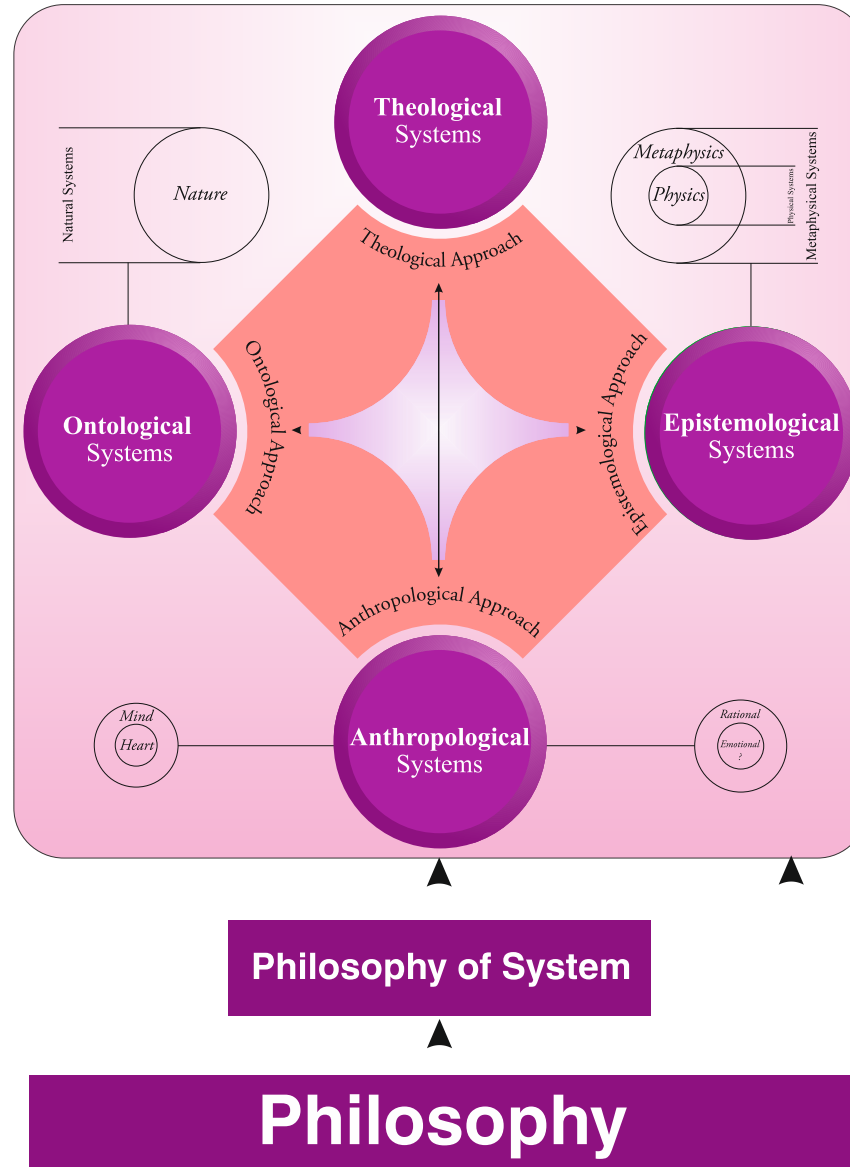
Theological Systems

Natural Systems

Nature

Metaphysics

Physics

Physical Systems

Metaphysical Systems

Theological Approach

Ontological Systems

Ontological Approach

Epistemological Approach

Epistemological Systems

Anthropological Approach

Mind

Heart

Anthropological Systems

Rational

Emotional ?

Philosophy of System

Philosophy